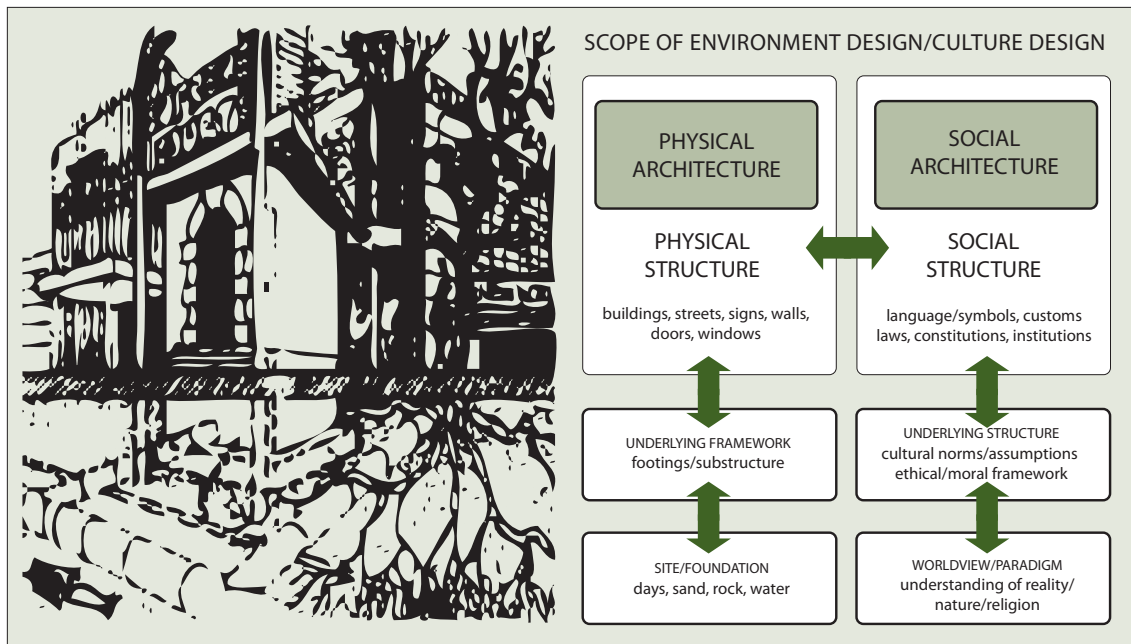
SCOPE OF ENVIRONMENT DESIGN/CULTURE DESIGN

PHYSICAL ARCHITECTURE

PHYSICAL STRUCTURE

buildings, streets, signs, walls, doors, windows

SOCIAL ARCHITECTURE

SOCIAL STRUCTURE

language/symbols, customs laws, constitutions, institutions

UNDERLYING FRAMEWORK
footings/substructure

UNDERLYING STRUCTURE
cultural norms/assumptions
ethical/moral framework

SITE/FOUNDATION
days, sand, rock, water

WORLDVIEW/PARADIGM
understanding of reality/
nature/religion